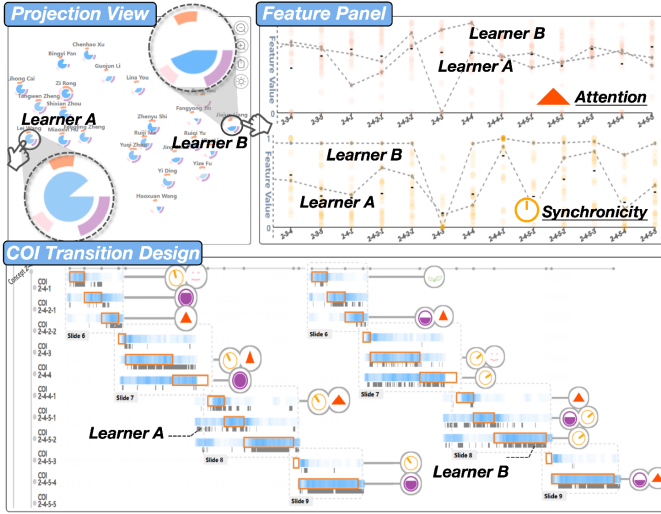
Projection View

Chenhao Xu
Bingyi Pan
Guoxun Li
Jiong Cai
Lina You
Zi Rong
Tingwan Zheng
Shixian Zhou
Learner A
Lei Wang
Mianxin
Fengyang Shi
Zhenyu Shi
Ruigi Yu
Yugi Zhang
Learner B
Yize Fu
Yi Ding
Haoxuan Wang

Feature Panel

Learner B
Learner A
Attention
Feature Value
2-3-4
2-3-5
2-4-1
2-4-2
2-4-2-1
2-4-2-2
2-4-3
2-4-4
2-4-4-1
2-4-5-1
2-4-5-2
2-4-5-3
2-4-5-4
2-4-5-5
Learner B
Learner A
Feature Value
Synchronicity

COI Transition Design

Concept 2
COI 2-4-1
COI 2-4-2
COI 2-4-2-1
COI 2-4-2-2
COI 2-4-3
COI 2-4-4
COI 2-4-4-1
COI 2-4-5-1
COI 2-4-5-2
COI 2-4-5-3
COI 2-4-5-4
COI 2-4-5-5
Slide 6
Slide 7
Slide 8
Slide 9
Learner A
Slide 6
Slide 7
Slide 8
Learner B
Slide 9